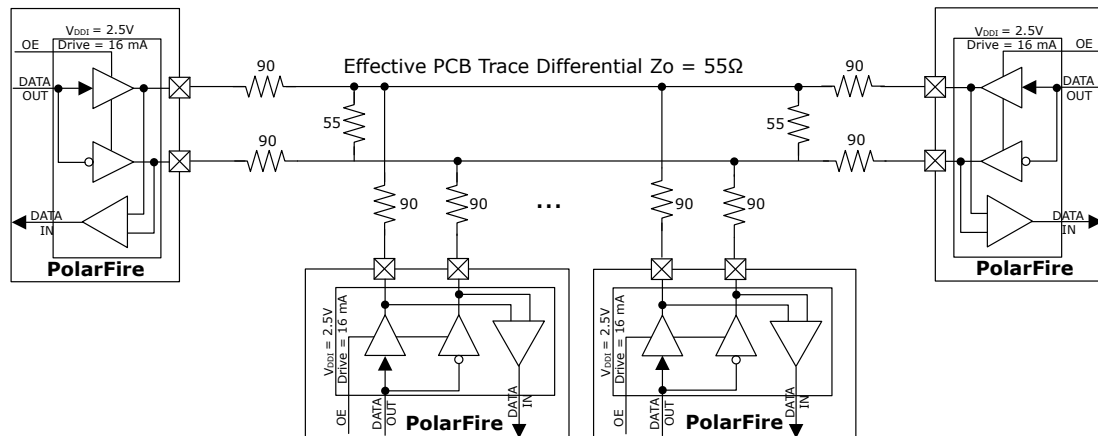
$V_{DDI}$ = 2.5V
Drive = 16 mA
OE
DATA OUT
DATA IN
PolarFire

90
Effective PCB Trace Differential Zo = 55Ω
90
55
90
90
55
90

$V_{DDI}$ = 2.5V
Drive = 16 mA
OE
DATA OUT
DATA IN
PolarFire

90
90
...
90
90

$V_{DDI}$ = 2.5V
Drive = 16 mA
OE
DATA OUT
DATA IN
PolarFire

$V_{DDI}$ = 2.5V
Drive = 16 mA
OE
DATA OUT
DATA IN
PolarFire